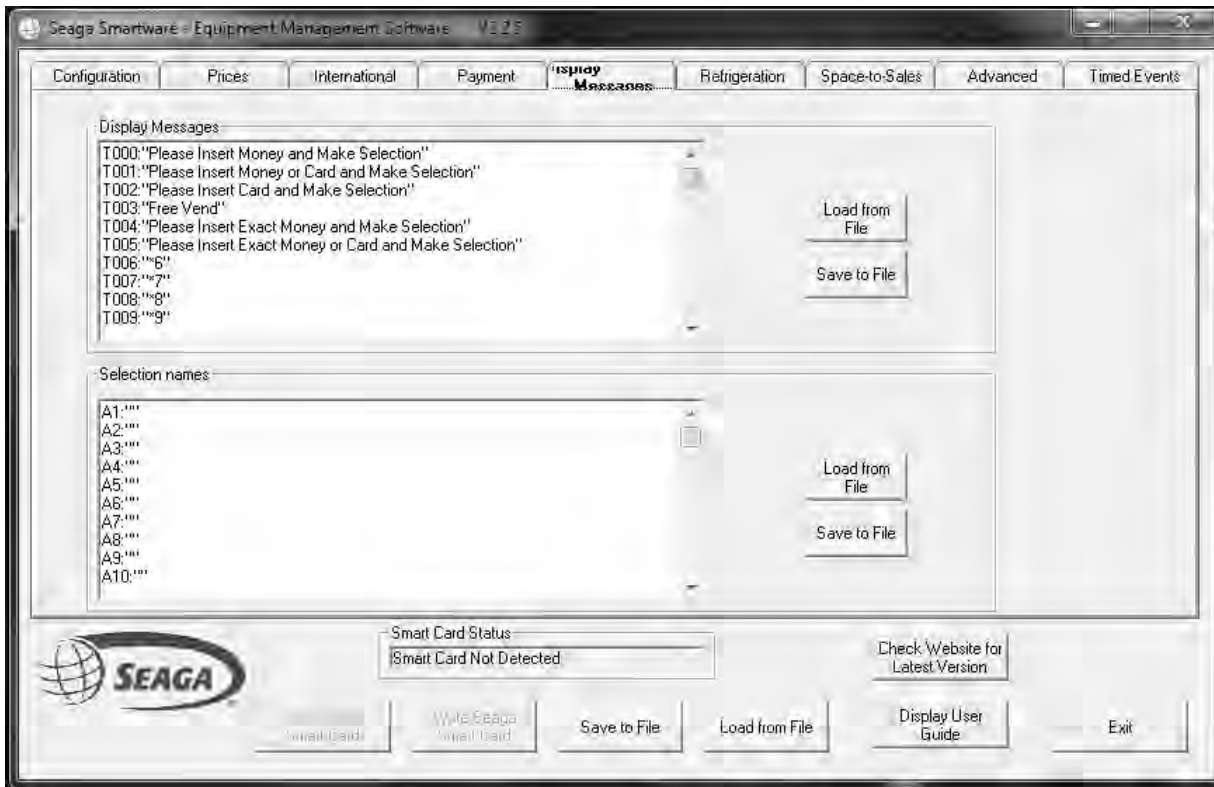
Seaga Smartware - Equipment Management Software V3.2.5

Configuration | Prices | International | Payment | Display Messages | Refrigeration | Space-to-Sales | Advanced | Timed Events

Display Messages

T000:"Please Insert Money and Make Selection"
T001:"Please Insert Money or Card and Make Selection"
T002:"Please Insert Card and Make Selection"
T003:"Free Vend"
T004:"Please Insert Exact Money and Make Selection"
T005:"Please Insert Exact Money or Card and Make Selection"
T006:"~6"
T007:"~7"
T008:"~8"
T009:"~9"

Load from File

Save to File

Selection names

A1:""
A2:""
A3:""
A4:""
A5:""
A6:""
A7:""
A8:""
A9:""
A10:""

Load from File

Save to File

SEAGA

Smart Card Status

Smart Card Not Detected

Check Website for Latest Version

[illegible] Smart Card

Write Seaga Smart Card

Save to File

Load from File

Display User Guide

Exit